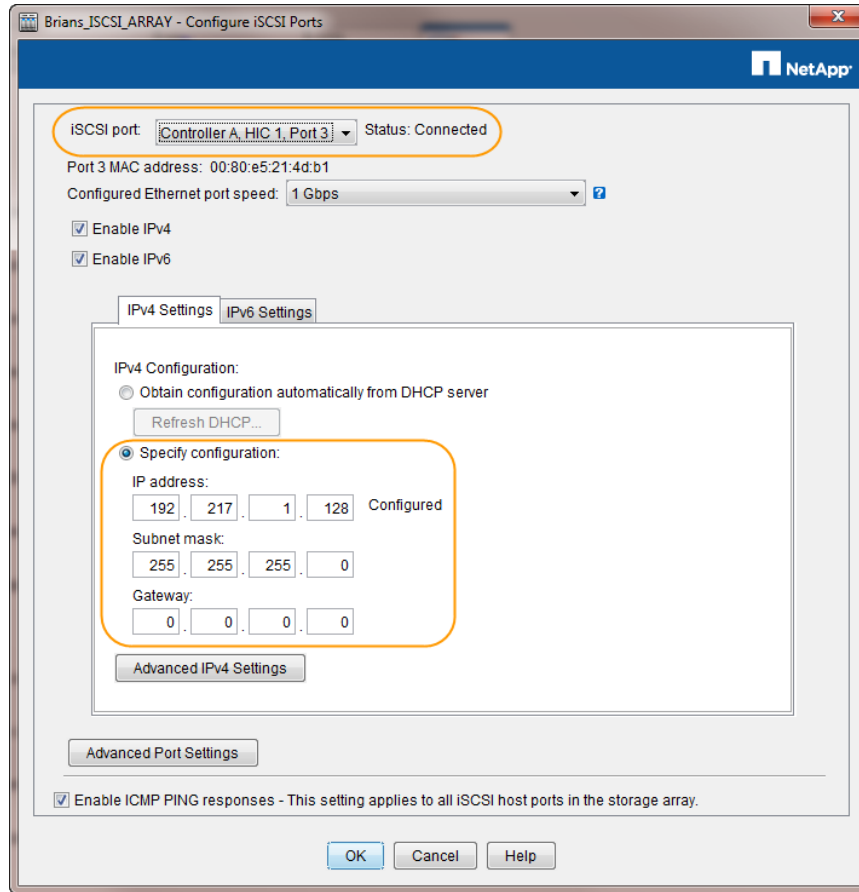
Brians_ISCSI_ARRAY - Configure iSCSI Ports

NetApp

iSCSI port: Controller A, HIC 1, Port 3 Status: Connected

Port 3 MAC address: 00:80:e5:21:4d:b1

Configured Ethernet port speed: 1 Gbps ?

Enable IPv4

Enable IPv6

IPv4 Settings IPv6 Settings

IPv4 Configuration:

Obtain configuration automatically from DHCP server

Refresh DHCP...

Specify configuration:

IP address:

192 . 217 . 1 . 128 Configured

Subnet mask:

255 . 255 . 255 . 0

Gateway:

0 . 0 . 0 . 0

Advanced IPv4 Settings

Advanced Port Settings

Enable ICMP PING responses - This setting applies to all iSCSI host ports in the storage array.

OK Cancel Help